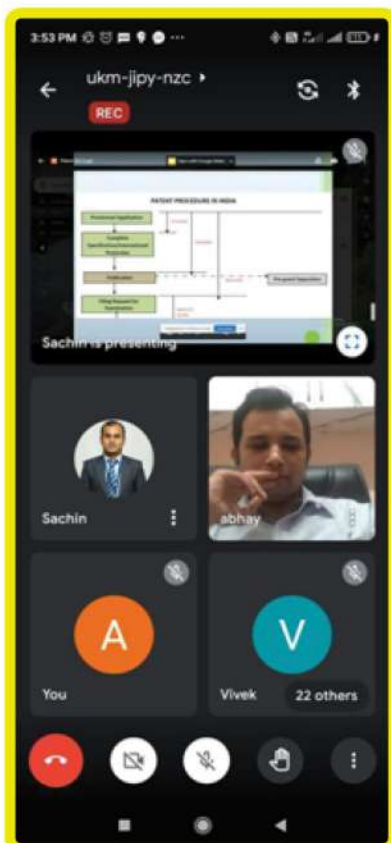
3:53 PM

ukm-jipy-nzc

REC

PATENT PROCEDURE IN INDIA

Provisional Application

Complete Specification

Publication

Pre-grant Opposition

Filing Request for Examination

Sachin is presenting

Sachin

abhay

A

You

V

Vivek

22 others